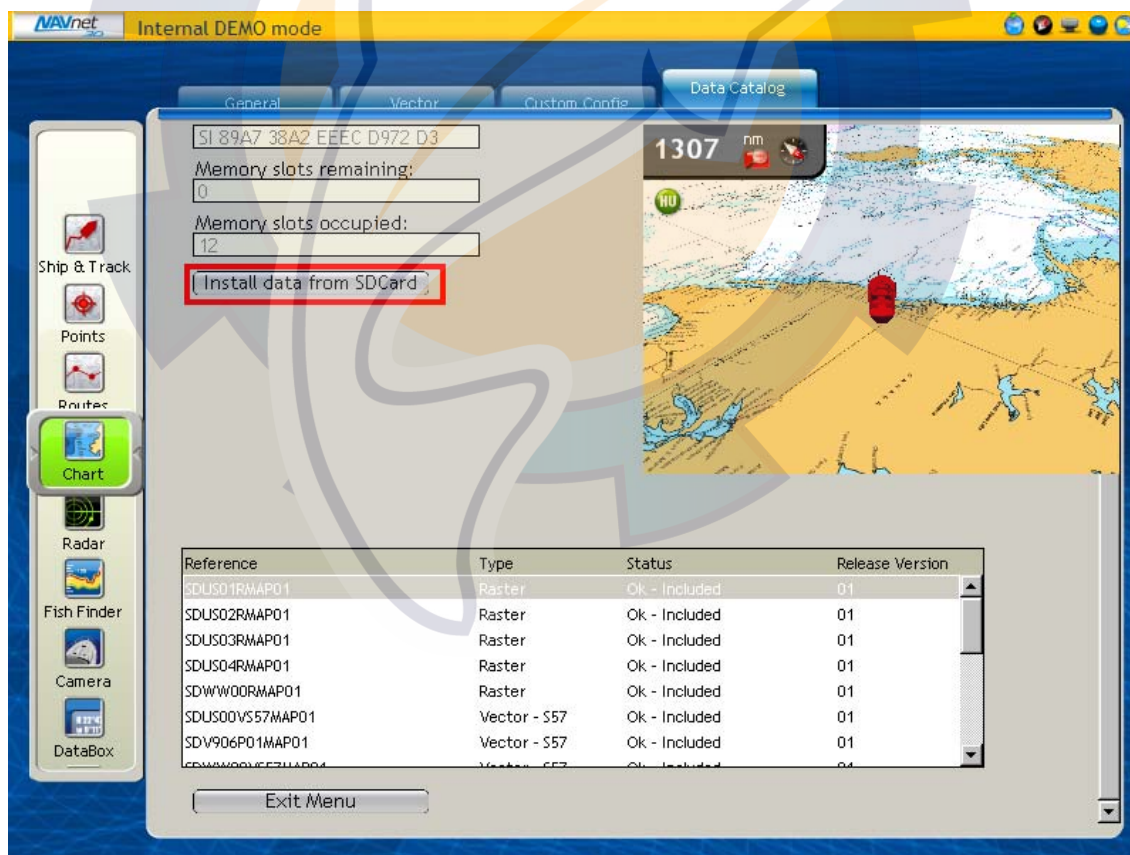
NAVnet 3D

Internal DEMO mode

General

Vector

Custom Config

Data Catalog

SI 89A7 38A2 EEEC D972 D3

Memory slots remaining:

0

Memory slots occupied:

12

Install data from SDCard

1307 nm

HU

Ship & Track

Points

Routes

Chart

Radar

Fish Finder

Camera

DataBox

| Reference | Type | Status | Release Version |
|---|---|---|---|
| SDUS01RMAP01 | Raster | Ok - Included | 01 |
| SDUS02RMAP01 | Raster | Ok - Included | 01 |
| SDUS03RMAP01 | Raster | Ok - Included | 01 |
| SDUS04RMAP01 | Raster | Ok - Included | 01 |
| SDWW00RMAP01 | Raster | Ok - Included | 01 |
| SDUS00VS57MAP01 | Vector - S57 | Ok - Included | 01 |
| SDV906P01MAP01 | Vector - S57 | Ok - Included | 01 |
| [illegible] | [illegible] | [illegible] | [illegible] |

Exit Menu